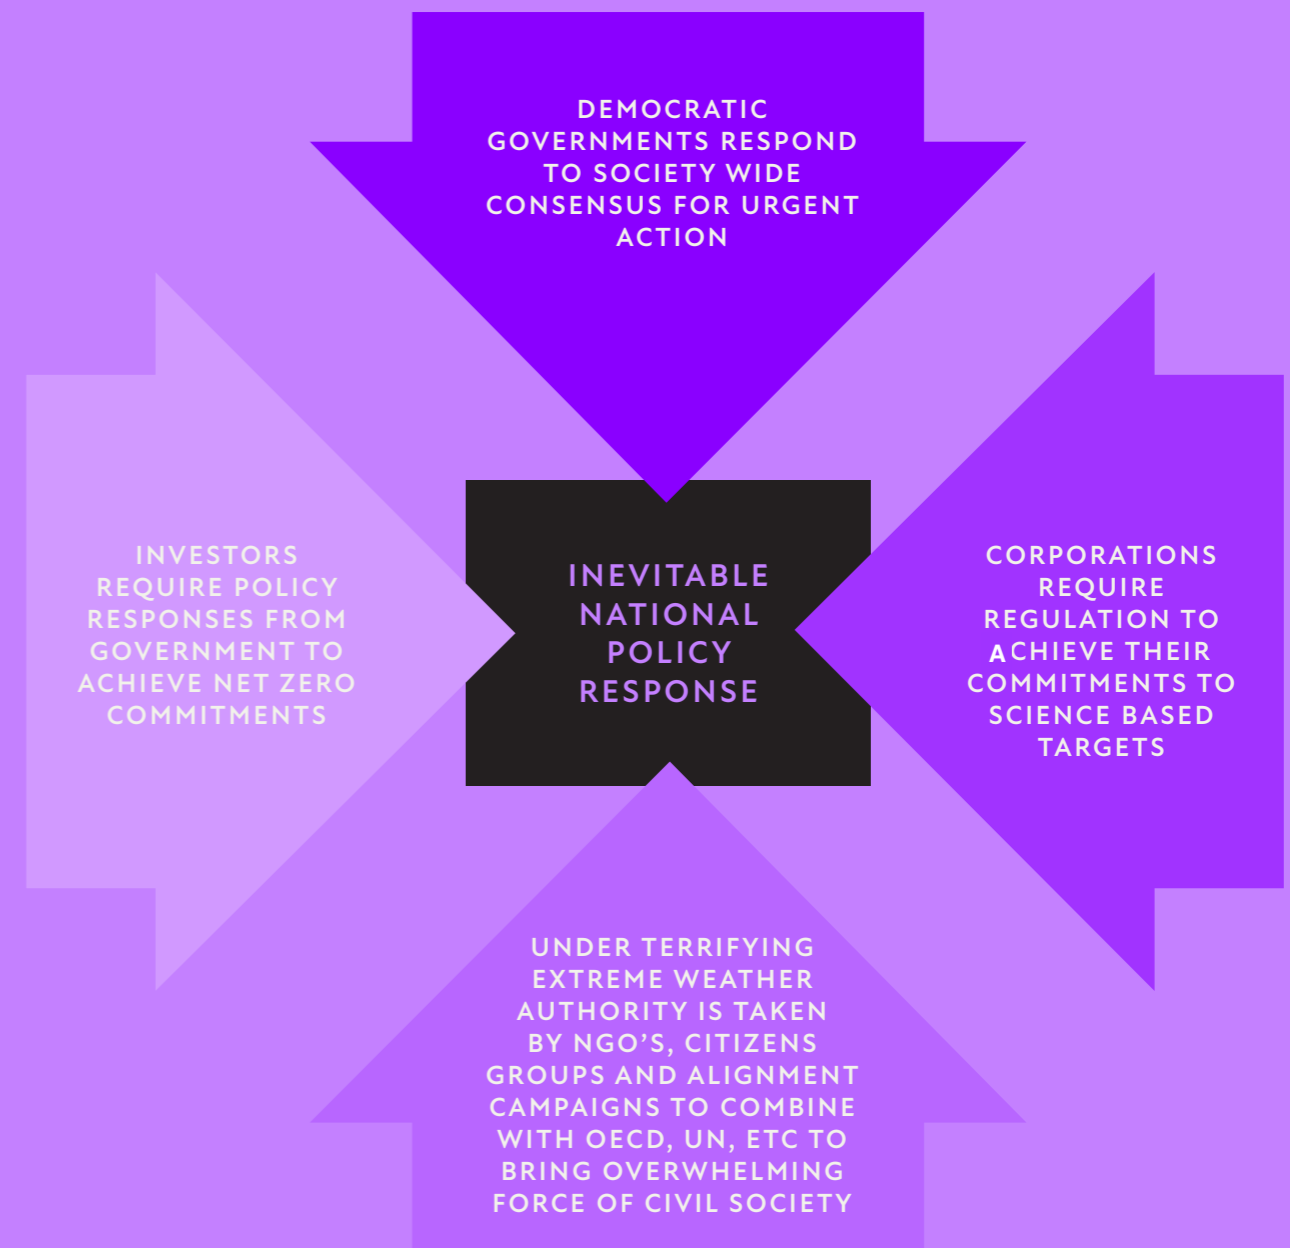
DEMOCRATIC GOVERNMENTS RESPOND TO SOCIETY WIDE CONSENSUS FOR URGENT ACTION

INVESTORS REQUIRE POLICY RESPONSES FROM GOVERNMENT TO ACHIEVE NET ZERO COMMITMENTS

INEVITABLE NATIONAL POLICY RESPONSE

CORPORATIONS REQUIRE REGULATION TO ACHIEVE THEIR COMMITMENTS TO SCIENCE BASED TARGETS

UNDER TERRIFYING EXTREME WEATHER AUTHORITY IS TAKEN BY NGO'S, CITIZENS GROUPS AND ALIGNMENT CAMPAIGNS TO COMBINE WITH OECD, UN, ETC TO BRING OVERWHELMING FORCE OF CIVIL SOCIETY